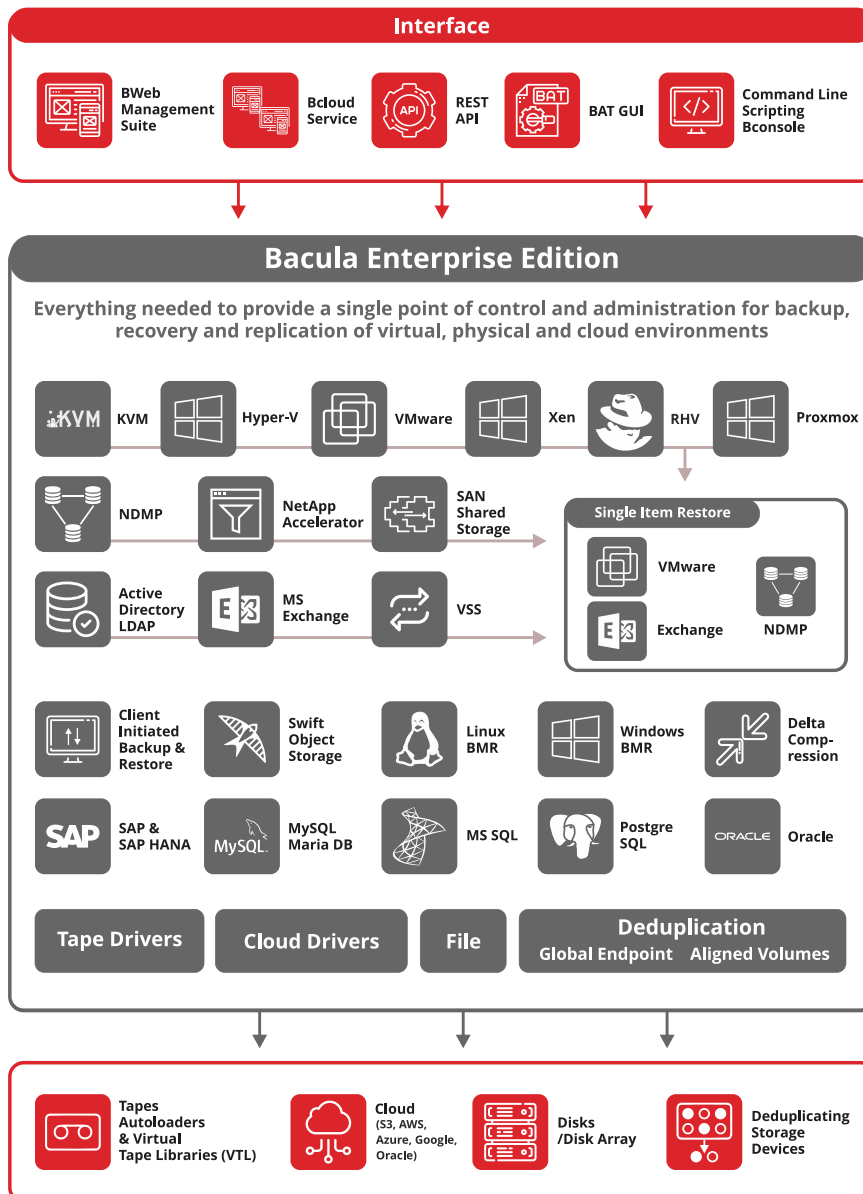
Interface

BWeb Management Suite

Bcloud Service

API

REST API

BAT

BAT GUI

Command Line Scripting Bconsole

Bacula Enterprise Edition

Everything needed to provide a single point of control and administration for backup, recovery and replication of virtual, physical and cloud environments

KVM

KVM

Hyper-V

VMware

Xen

RHV

Proxmox

NDMP

NetApp Accelerator

SAN Shared Storage

Single Item Restore

VMware

Exchange

NDMP

Active Directory LDAP

MS Exchange

VSS

Client Initiated Backup & Restore

Swift Object Storage

Linux BMR

Windows BMR

Delta Compression

SAP

SAP & SAP HANA

MySQL

MySQL Maria DB

MS SQL

Postgre SQL

ORACLE

Oracle

Tape Drivers

Cloud Drivers

File

Deduplication

Global Endpoint

Aligned Volumes

Tapes Autoloaders & Virtual Tape Libraries (VTL)

Cloud (S3, AWS, Azure, Google, Oracle)

Disks /Disk Array

Deduplicating Storage Devices